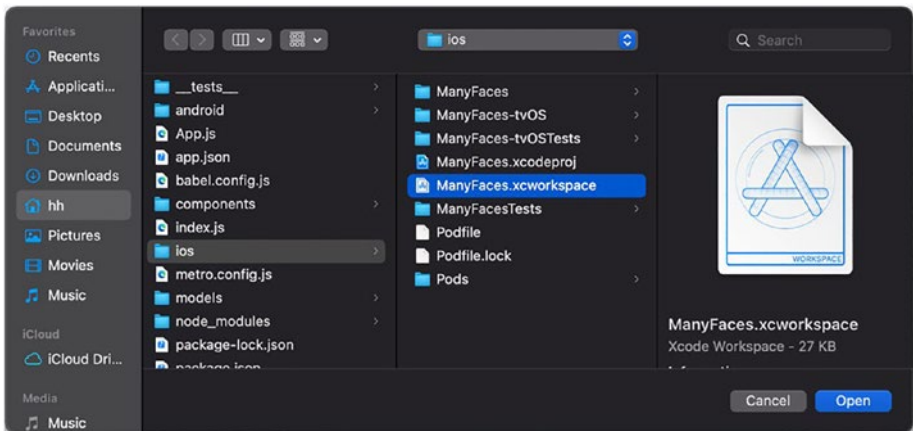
Favorites
Recents
Applicati...
Desktop
Documents
Downloads
hh
Pictures
Movies
Music
iCloud
iCloud Dri...
Media
Music

ios
Search

__tests__
android
App.js
app.json
babel.config.js
components
index.js
ios
metro.config.js
models
node_modules
package-lock.json
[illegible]

ManyFaces
ManyFaces-tvOS
ManyFaces-tvOSTests
ManyFaces.xcodeproj
ManyFaces.xcworkspace
ManyFacesTests
Podfile
Podfile.lock
Pods

WORKSPACE
ManyFaces.xcworkspace
Xcode Workspace - 27 KB
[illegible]

Cancel
Open